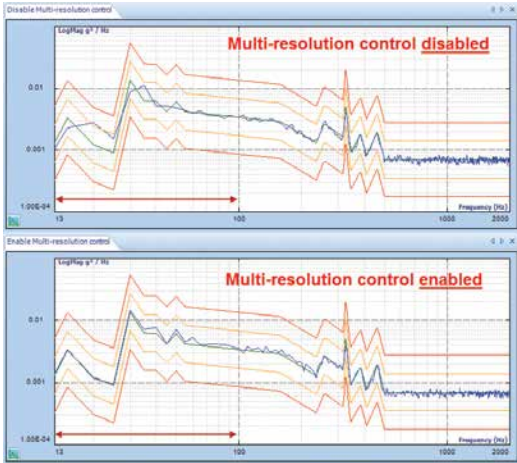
Disable Multi-resolution control

LogMag g² / Hz

Multi-resolution control disabled

0.01

0.001

1.00E-04

13

100

1000

2000

Frequency (Hz)

Enable Multi-resolution control

LogMag g² / Hz

Multi-resolution control enabled

0.01

0.001

1.00E-04

13

100

1000

2000

Frequency (Hz)